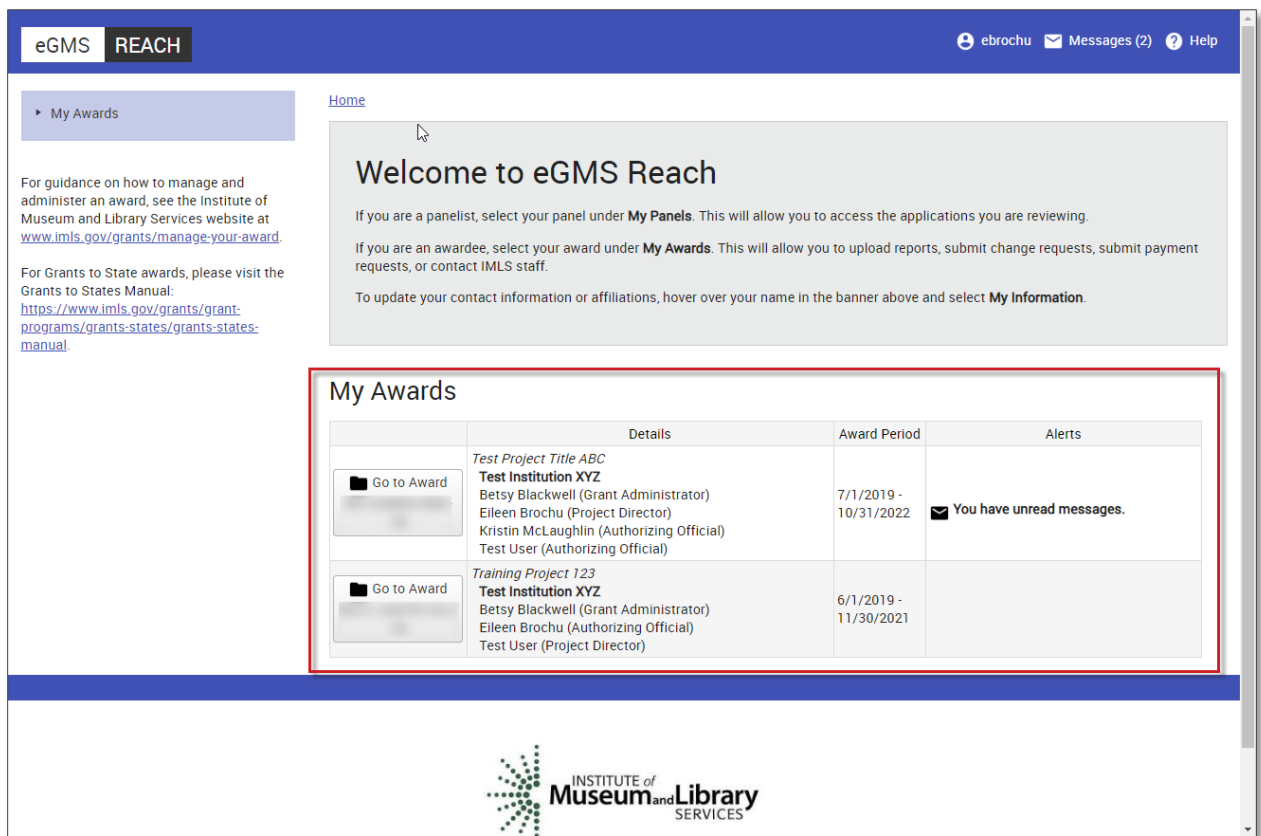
eGMS REACH

ebrochu Messages (2) Help

My Awards

For guidance on how to manage and administer an award, see the Institute of Museum and Library Services website at www.imls.gov/grants/manage-your-award.

For Grants to State awards, please visit the Grants to States Manual: https://www.imls.gov/grants/grant-programs/grants-states/grants-states-manual.

Home

Welcome to eGMS Reach

If you are a panelist, select your panel under My Panels. This will allow you to access the applications you are reviewing.

If you are an awardee, select your award under My Awards. This will allow you to upload reports, submit change requests, submit payment requests, or contact IMLS staff.

To update your contact information or affiliations, hover over your name in the banner above and select My Information.

My Awards

| | Details | Award Period | Alerts |
|---|---|---|---|
| Go to Award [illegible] | Test Project Title ABC<br>Test Institution XYZ<br>Betsy Blackwell (Grant Administrator)<br>Eileen Brochu (Project Director)<br>Kristin McLaughlin (Authorizing Official)<br>Test User (Authorizing Official) | 7/1/2019 - 10/31/2022 | You have unread messages. |
| Go to Award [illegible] | Training Project 123<br>Test Institution XYZ<br>Betsy Blackwell (Grant Administrator)<br>Eileen Brochu (Authorizing Official)<br>Test User (Project Director) | 6/1/2019 - 11/30/2021 | |

INSTITUTE of Museum and Library SERVICES